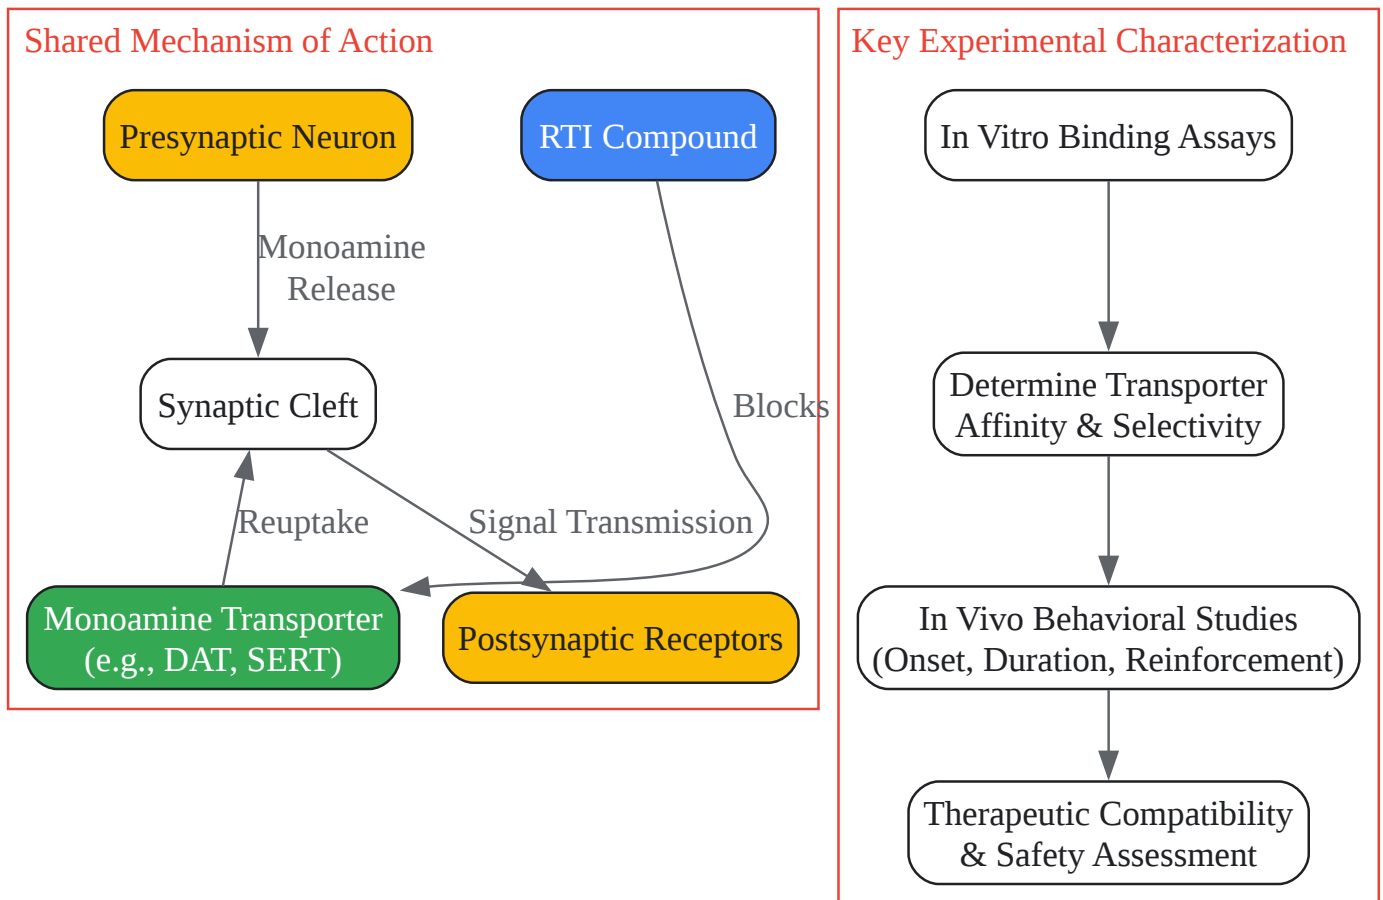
Shared Mechanism of Action

Presynaptic Neuron

RTI Compound

Monoamine Release

Synaptic Cleft

Blocks

Reuptake

Signal Transmission

Monoamine Transporter (e.g., DAT, SERT)

Postsynaptic Receptors

Key Experimental Characterization

In Vitro Binding Assays

Determine Transporter Affinity & Selectivity

In Vivo Behavioral Studies (Onset, Duration, Reinforcement)

Therapeutic Compatibility & Safety Assessment